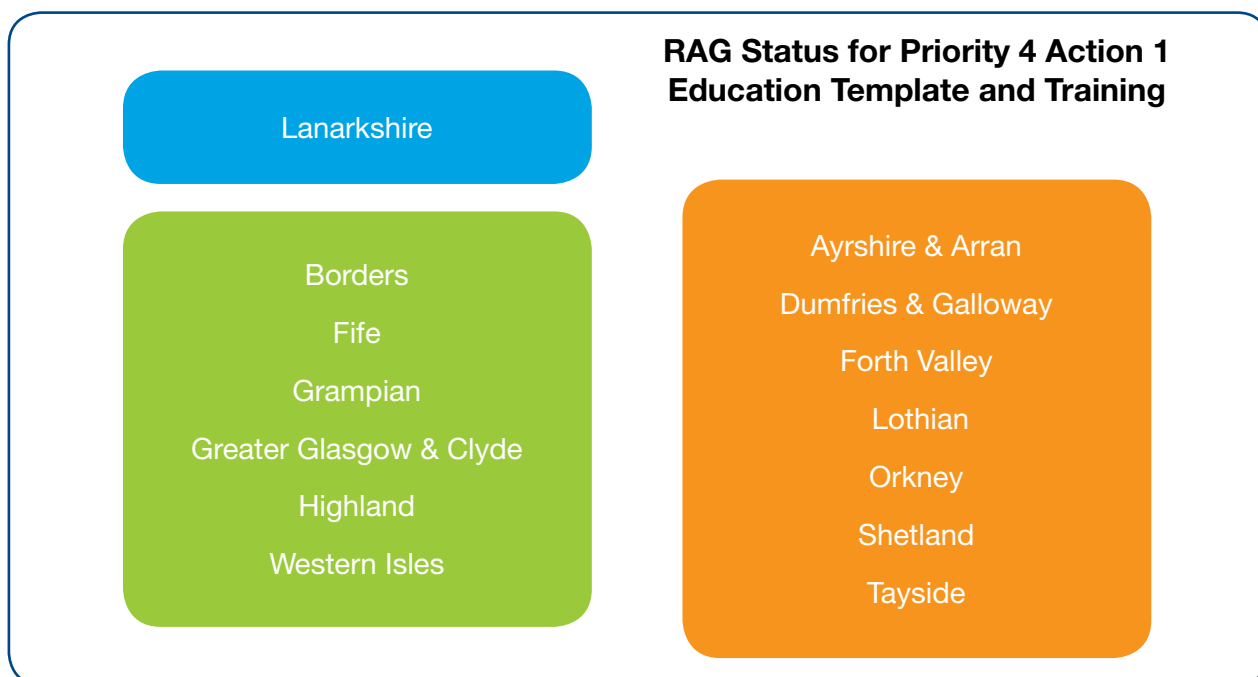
RAG Status for Priority 4 Action 1
Education Template and Training

Lanarkshire

Borders
Fife
Grampian
Greater Glasgow & Clyde
Highland
Western Isles

Ayrshire & Arran
Dumfries & Galloway
Forth Valley
Lothian
Orkney
Shetland
Tayside